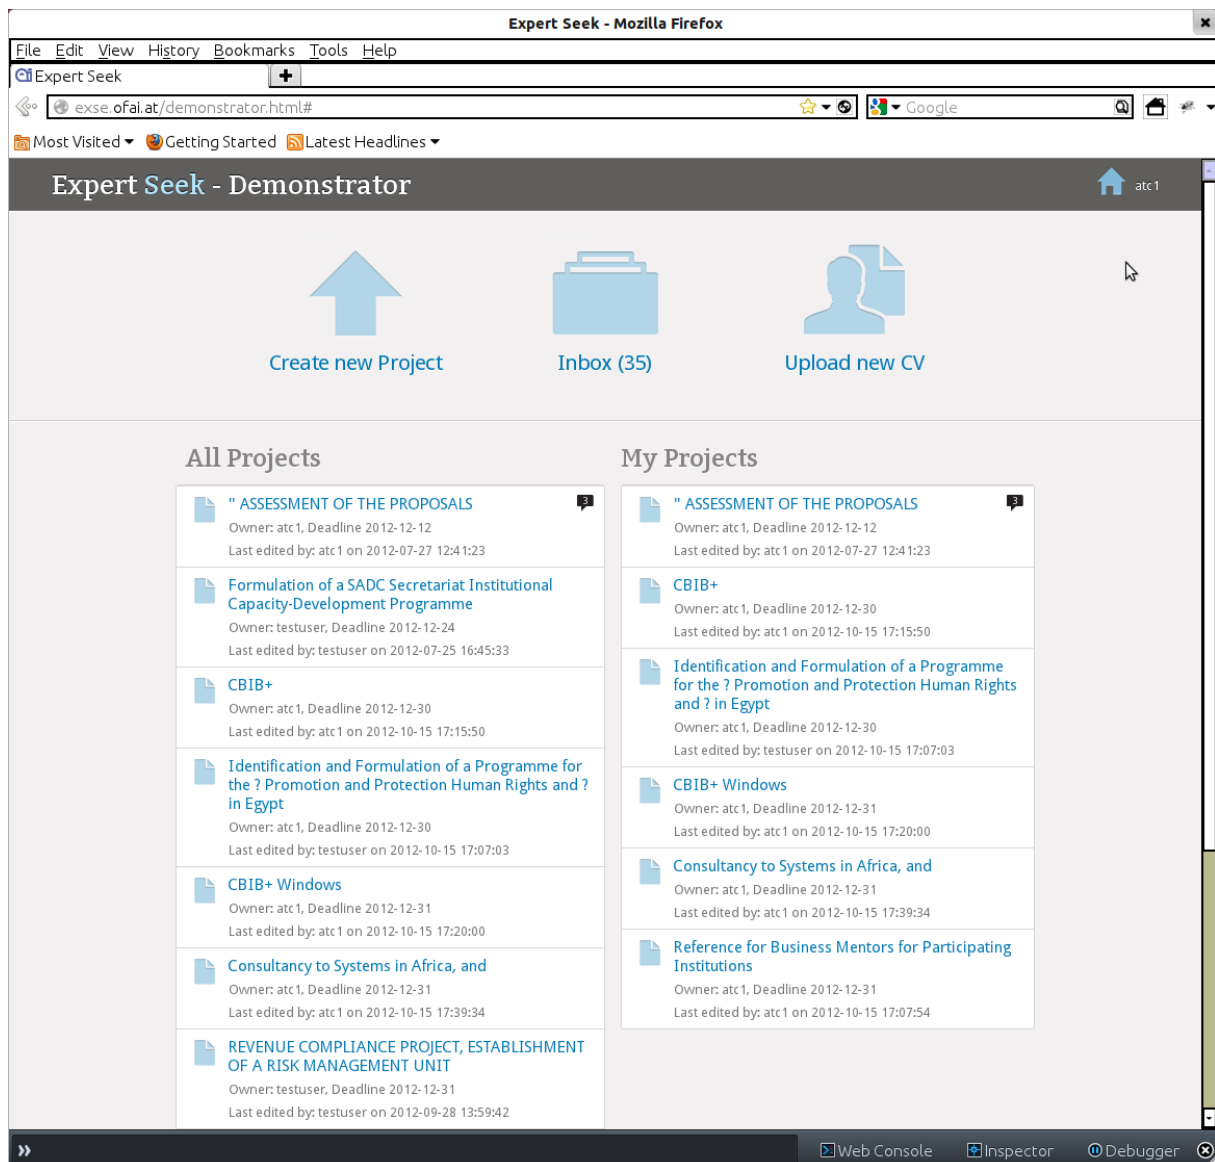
Expert Seek - Mozilla Firefox

File Edit View History Bookmarks Tools Help

Expert Seek

exse.ofai.at/demonstrator.html#

Google

Most Visited Getting Started Latest Headlines

Expert Seek - Demonstrator

atc1

Create new Project

Inbox (35)

Upload new CV

All Projects

" ASSESSMENT OF THE PROPOSALS
3
Owner: atc1, Deadline 2012-12-12
Last edited by: atc1 on 2012-07-27 12:41:23

Formulation of a SADC Secretariat Institutional Capacity-Development Programme
Owner: testuser, Deadline 2012-12-24
Last edited by: testuser on 2012-07-25 16:45:33

CBIB+
Owner: atc1, Deadline 2012-12-30
Last edited by: atc1 on 2012-10-15 17:15:50

Identification and Formulation of a Programme for the ? Promotion and Protection Human Rights and ? in Egypt
Owner: atc1, Deadline 2012-12-30
Last edited by: testuser on 2012-10-15 17:07:03

CBIB+ Windows
Owner: atc1, Deadline 2012-12-31
Last edited by: atc1 on 2012-10-15 17:20:00

Consultancy to Systems in Africa, and
Owner: atc1, Deadline 2012-12-31
Last edited by: atc1 on 2012-10-15 17:39:34

REVENUE COMPLIANCE PROJECT, ESTABLISHMENT OF A RISK MANAGEMENT UNIT
Owner: testuser, Deadline 2012-12-31
Last edited by: testuser on 2012-09-28 13:59:42

My Projects

" ASSESSMENT OF THE PROPOSALS
3
Owner: atc1, Deadline 2012-12-12
Last edited by: atc1 on 2012-07-27 12:41:23

CBIB+
Owner: atc1, Deadline 2012-12-30
Last edited by: atc1 on 2012-10-15 17:15:50

Identification and Formulation of a Programme for the ? Promotion and Protection Human Rights and ? in Egypt
Owner: atc1, Deadline 2012-12-30
Last edited by: testuser on 2012-10-15 17:07:03

CBIB+ Windows
Owner: atc1, Deadline 2012-12-31
Last edited by: atc1 on 2012-10-15 17:20:00

Consultancy to Systems in Africa, and
Owner: atc1, Deadline 2012-12-31
Last edited by: atc1 on 2012-10-15 17:39:34

Reference for Business Mentors for Participating Institutions
Owner: atc1, Deadline 2012-12-31
Last edited by: atc1 on 2012-10-15 17:07:54

Web Console Inspector Debugger